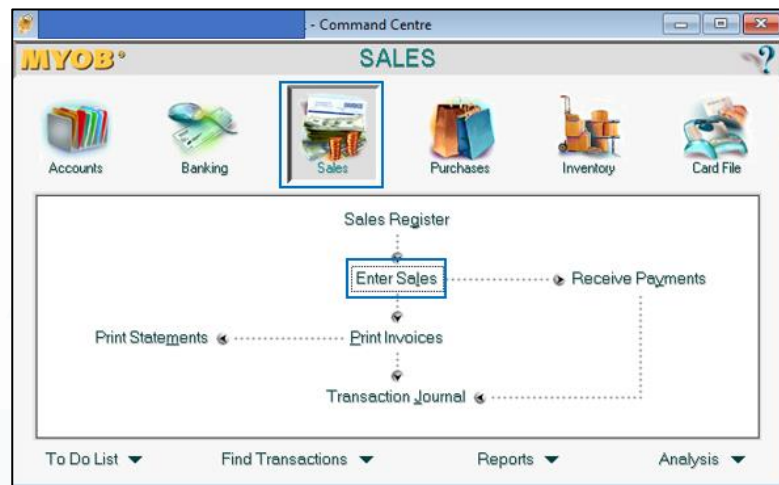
- Command Centre

MYOB

SALES

?

Accounts

Banking

Sales

Purchases

Inventory

Card File

Sales Register

Enter Sales

Receive Payments

Print Statements

Print Invoices

Transaction Journal

To Do List

Find Transactions

Reports

Analysis